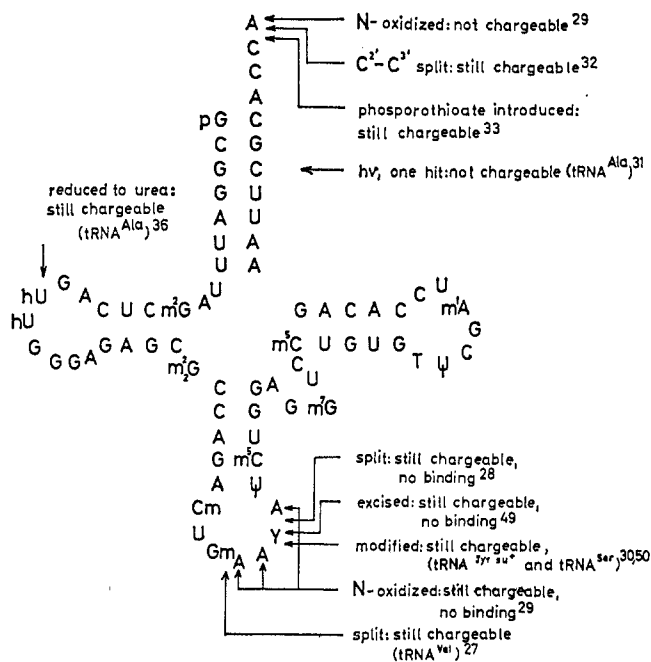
N- oxidized: not chargeable $^{29}$

$C^{2'}-C^{3'}$ split: still chargeable $^{32}$

phosporothioate introduced: still chargeable $^{33}$

hv, one hit: not chargeable (tRNA$^{Ala}$)$^{31}$

reduced to urea: still chargeable (tRNA$^{Ala}$)$^{36}$

A
C
C
A
pG C
C G
G C
G U
A U
U A
U A

hU G A C U C $m^2G$ A U
hU
G G G A G A G C
$m_2^2G$

G A C A C C U
$m^1A$
G
C
$m^5C$ U G U G T ψ
C U
G $m^7G$

C G A
C G
A U
G $m^5C$
A ψ
Cm A
U Y
Gm A A

split: still chargeable, no binding $^{28}$

excised: still chargeable, no binding $^{49}$

modified: still chargeable, (tRNA $^{Tyr\ su^+}$ and tRNA$^{Ser}$)$^{30,50}$

N- oxidized: still chargeable, no binding $^{29}$

split: still chargeable (tRNA$^{Val}$) $^{27}$